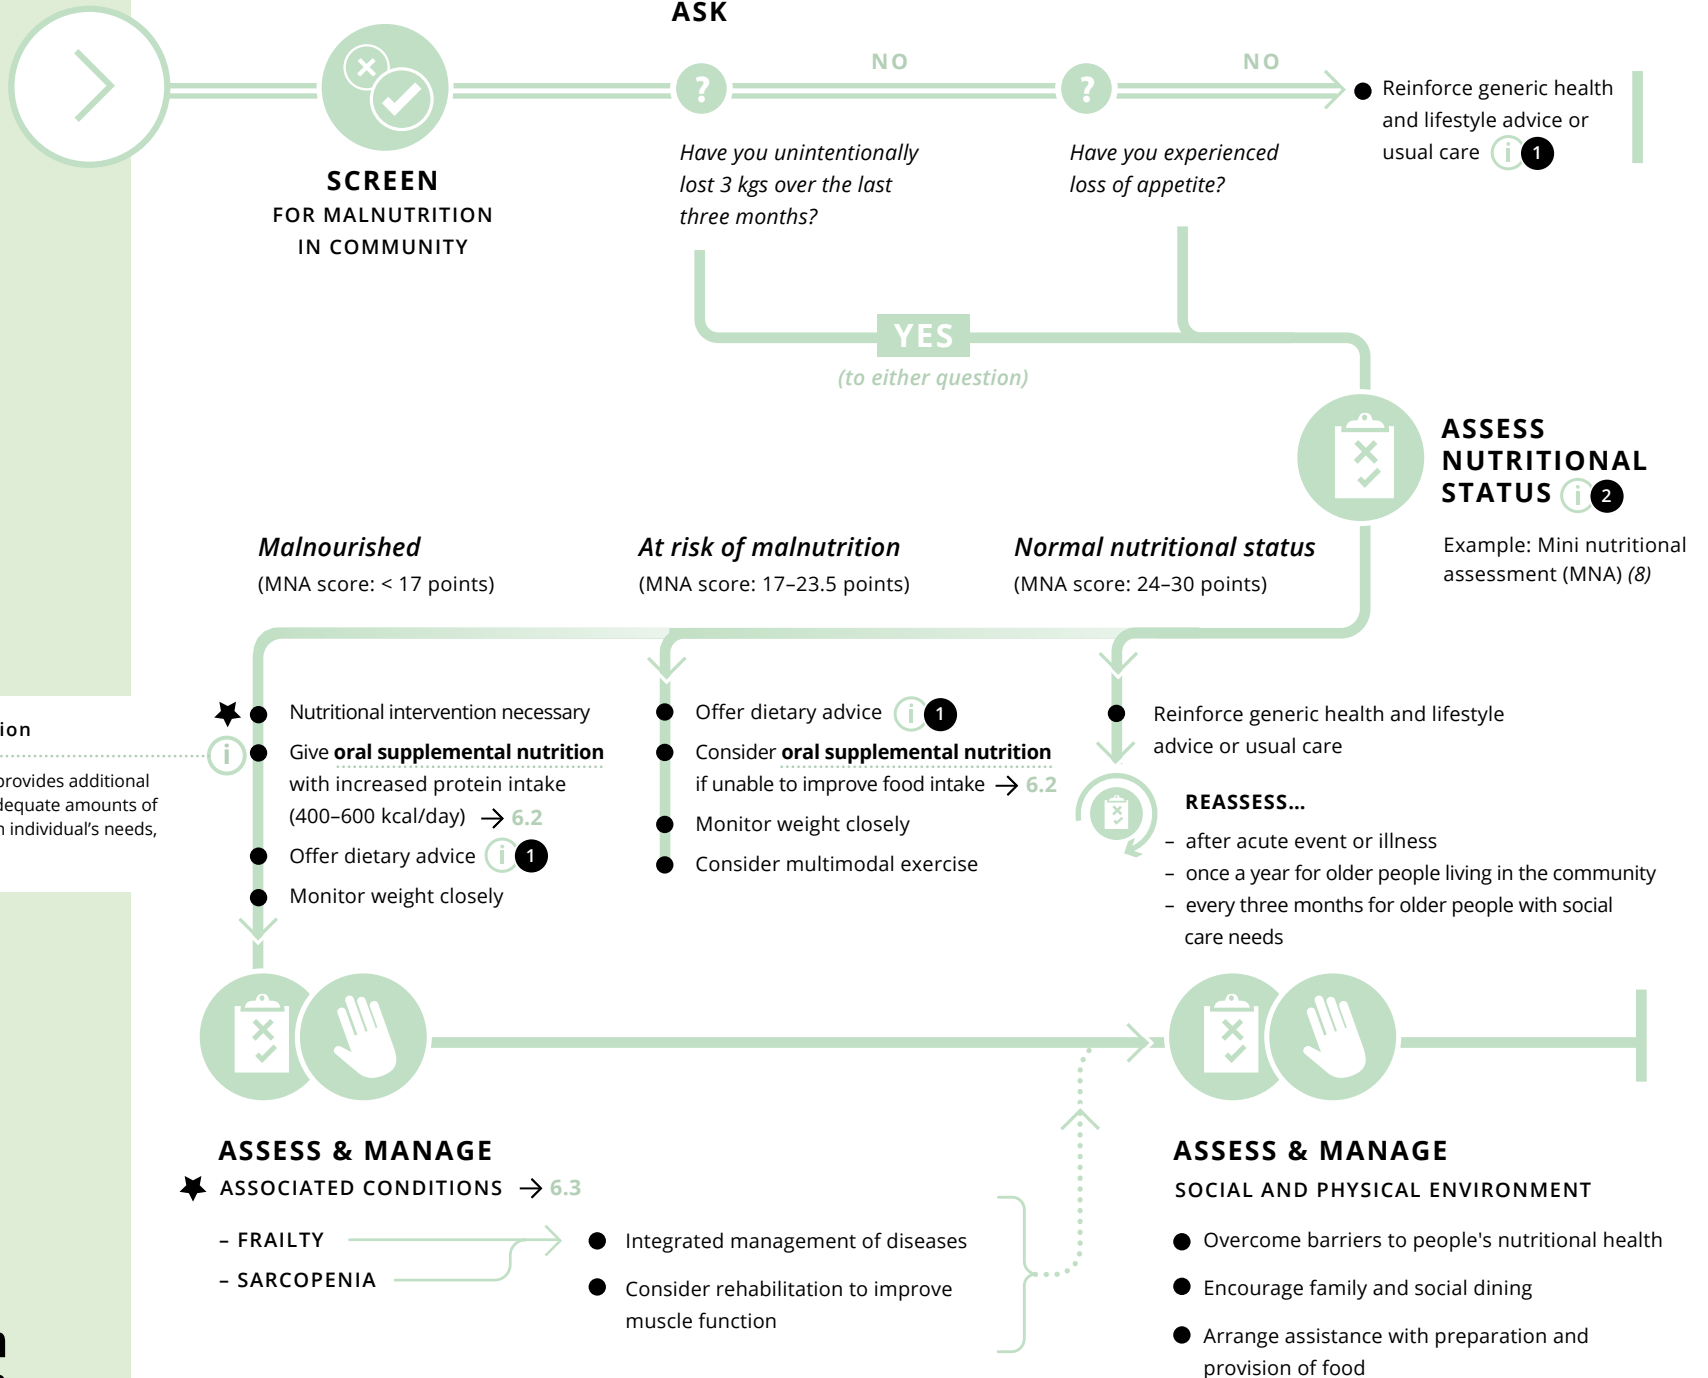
ASK

SCREEN
FOR MALNUTRITION
IN COMMUNITY

NO

Have you unintentionally lost 3 kgs over the last three months?

NO

Have you experienced loss of appetite?

Reinforce generic health and lifestyle advice or usual care i 1

YES
(to either question)

ASSESS NUTRITIONAL STATUS i 2

Example: Mini nutritional assessment (MNA) (8)

Malnourished
(MNA score: < 17 points)

At risk of malnutrition
(MNA score: 17–23.5 points)

Normal nutritional status
(MNA score: 24–30 points)

ion

provides additional
dequate amounts of
individual's needs,

Nutritional intervention necessary
Give oral supplemental nutrition with increased protein intake (400–600 kcal/day) → 6.2
Offer dietary advice i 1
Monitor weight closely

Offer dietary advice i 1
Consider oral supplemental nutrition if unable to improve food intake → 6.2
Monitor weight closely
Consider multimodal exercise

Reinforce generic health and lifestyle advice or usual care

REASSESS...
– after acute event or illness
– once a year for older people living in the community
– every three months for older people with social care needs

ASSESS & MANAGE
ASSOCIATED CONDITIONS → 6.3

– FRAILTY
– SARCOPENIA

Integrated management of diseases
Consider rehabilitation to improve muscle function

ASSESS & MANAGE
SOCIAL AND PHYSICAL ENVIRONMENT

Overcome barriers to people's nutritional health
Encourage family and social dining
Arrange assistance with preparation and provision of food